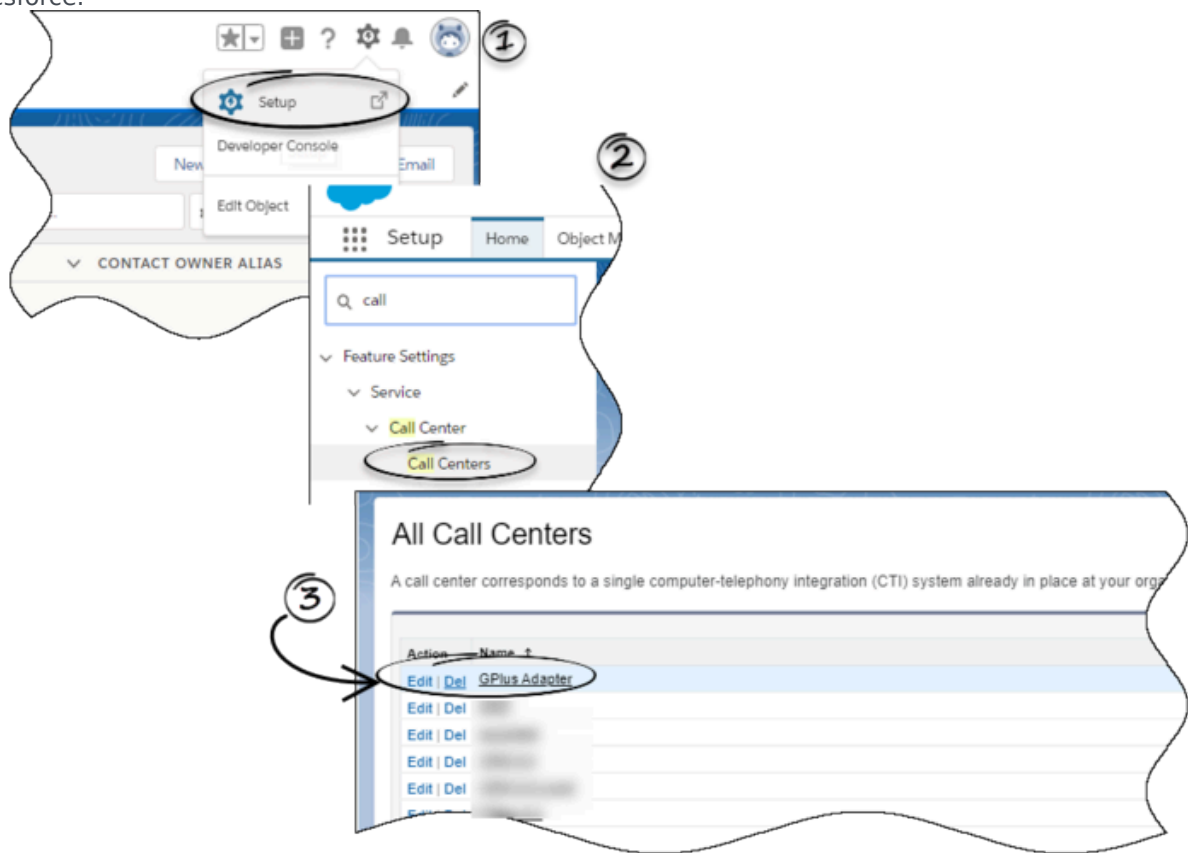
esforce.

1

Setup

Developer Console

Edit Object

New

Email

CONTACT OWNER ALIAS

2

Setup

Home

Object M

call

Feature Settings

Service

Call Center

Call Centers

All Call Centers

A call center corresponds to a single computer-telephony integration (CTI) system already in place at your orga

3

| Action | Name ↑ |
|---|---|
| Edit \| Del | GPlus Adapter |
| Edit \| Del | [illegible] |
| Edit \| Del | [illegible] |
| Edit \| Del | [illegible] |
| Edit \| Del | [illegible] |
| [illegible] | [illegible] |